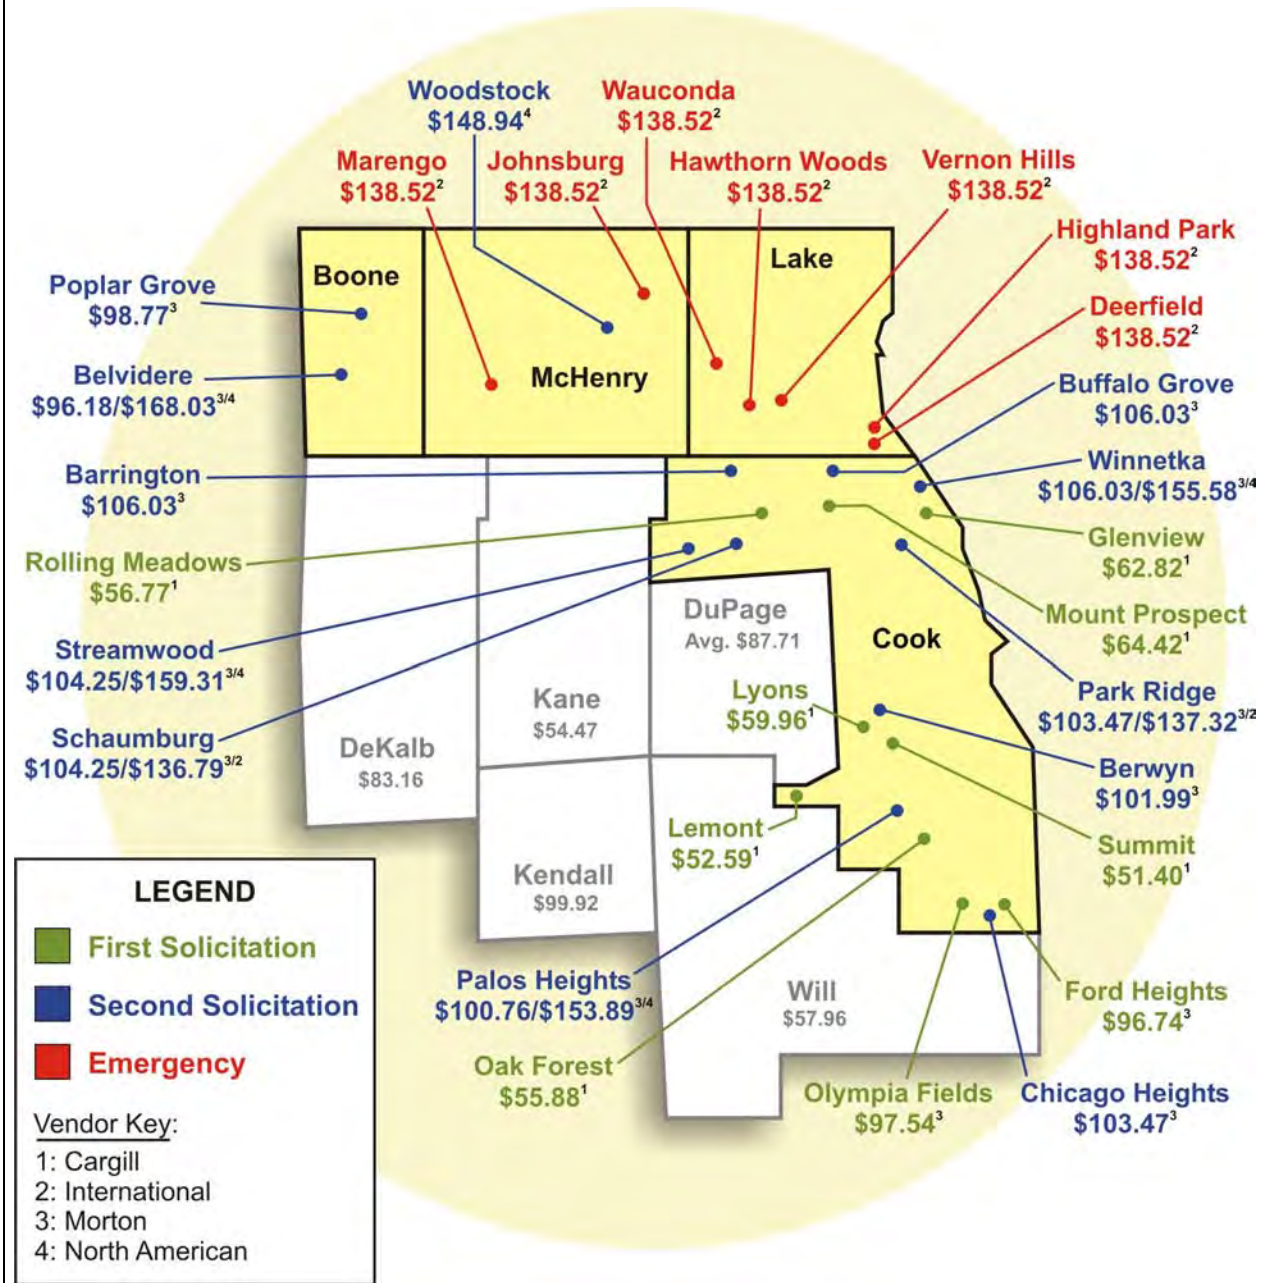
Woodstock
$148.94$^{4}$

Wauconda
$138.52$^{2}$

Marengo
$138.52$^{2}$

Johnsburg
$138.52$^{2}$

Hawthorn Woods
$138.52$^{2}$

Vernon Hills
$138.52$^{2}$

Highland Park
$138.52$^{2}$

Boone

Lake

Poplar Grove
$98.77$^{3}$

Deerfield
$138.52$^{2}$

McHenry

Belvidere
$96.18/$168.03$^{3/4}$

Buffalo Grove
$106.03$^{3}$

Barrington
$106.03$^{3}$

Winnetka
$106.03/$155.58$^{3/4}$

Glenview
$62.82$^{1}$

Rolling Meadows
$56.77$^{1}$

Mount Prospect
$64.42$^{1}$

DuPage
Avg. $87.71

Cook

Streamwood
$104.25/$159.31$^{3/4}$

Park Ridge
$103.47/$137.32$^{3/2}$

Kane
$54.47

Lyons
$59.96$^{1}$

Schaumburg
$104.25/$136.79$^{3/2}$

DeKalb
$83.16

Berwyn
$101.99$^{3}$

Lemont
$52.59$^{1}$

Summit
$51.40$^{1}$

LEGEND

First Solicitation

Second Solicitation

Emergency

Kendall
$99.92

Palos Heights
$100.76/$153.89$^{3/4}$

Will
$57.96

Ford Heights
$96.74$^{3}$

Oak Forest
$55.88$^{1}$

Olympia Fields
$97.54$^{3}$

Chicago Heights
$103.47$^{3}$

Vendor Key:
1: Cargill
2: International
3: Morton
4: North American